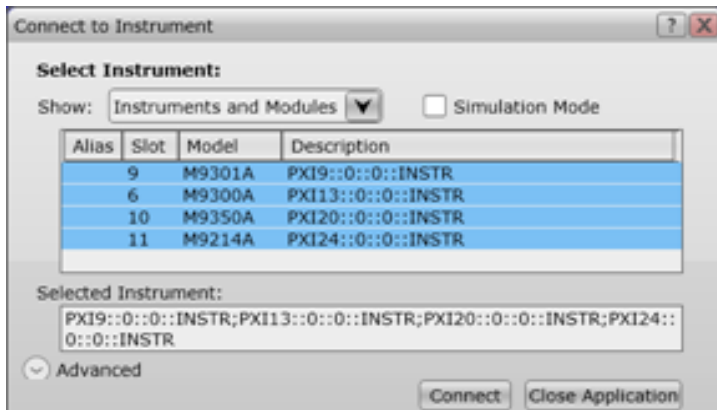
Connect to Instrument

?

X

Select Instrument:

Show: Instruments and Modules

Simulation Mode

| Alias | Slot | Model | Description |
|---|---|---|---|
| | 9 | M9301A | PXI9::0::0::INSTR |
| | 6 | M9300A | PXI13::0::0::INSTR |
| | 10 | M9350A | PXI20::0::0::INSTR |
| | 11 | M9214A | PXI24::0::0::INSTR |

Selected Instrument:

PXI9::0::0::INSTR;PXI13::0::0::INSTR;PXI20::0::0::INSTR;PXI24::0::0::INSTR

Advanced

Connect

Close Application